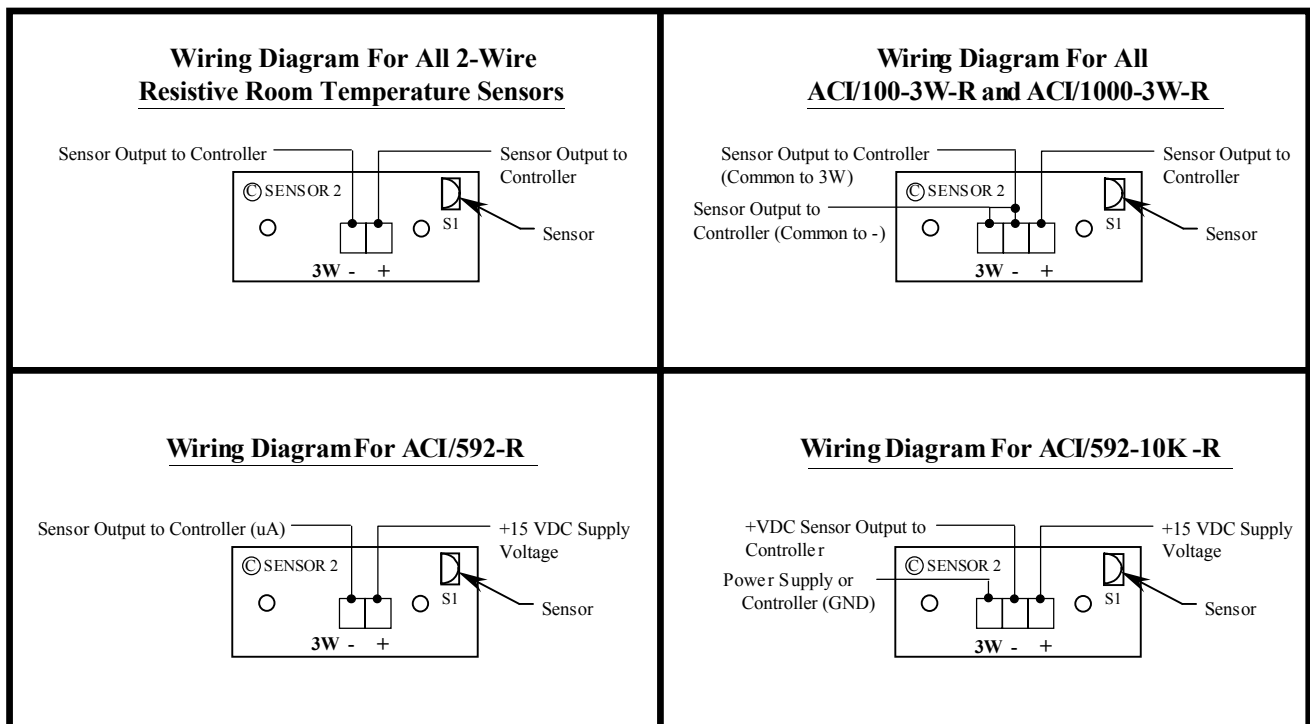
Wiring Diagram For All 2-Wire Resistive Room Temperature Sensors

Sensor Output to Controller

Sensor Output to Controller

© SENSOR 2

S1

Sensor

3W - +

Wiring Diagram For All ACI/100-3W-R and ACI/1000-3W-R

Sensor Output to Controller (Common to 3W)

Sensor Output to Controller

Sensor Output to Controller (Common to -)

© SENSOR 2

S1

Sensor

3W - +

Wiring Diagram For ACI/592-R

Sensor Output to Controller (uA)

+15 VDC Supply Voltage

© SENSOR 2

S1

Sensor

3W - +

Wiring Diagram For ACI/592-10K -R

+VDC Sensor Output to Controller

+15 VDC Supply Voltage

Power Supply or Controller (GND)

© SENSOR 2

S1

Sensor

3W - +